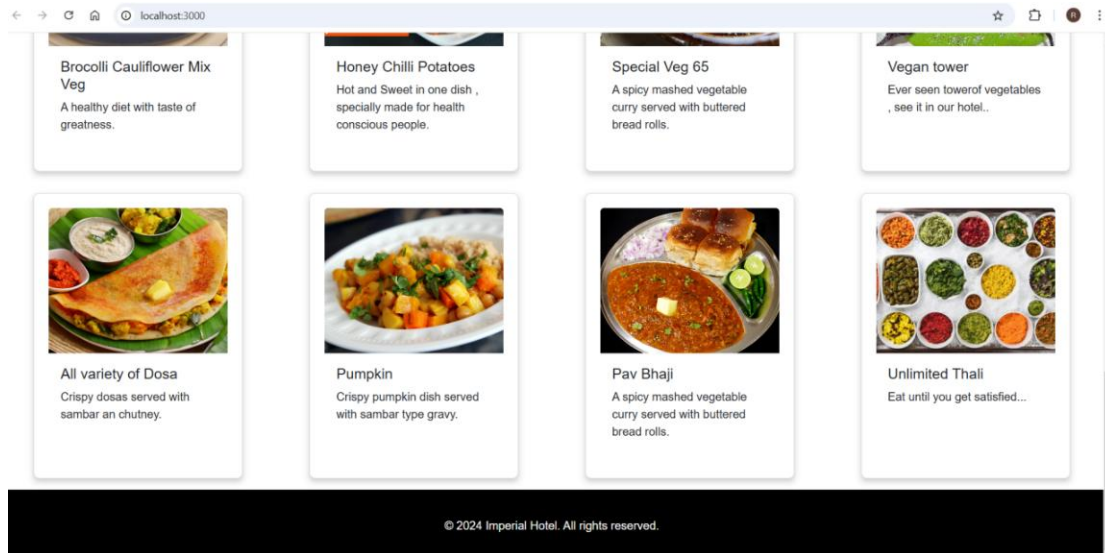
localhost:3000

Brocolli Cauliflower Mix Veg
A healthy diet with taste of greatness.

Honey Chilli Potatoes
Hot and Sweet in one dish , specially made for health conscious people.

Special Veg 65
A spicy mashed vegetable curry served with buttered bread rolls.

Vegan tower
Ever seen towerof vegetables , see it in our hotel..

All variety of Dosa
Crispy dosas served with sambar an chutney.

Pumpkin
Crispy pumpkin dish served with sambar type gravy.

Pav Bhaji
A spicy mashed vegetable curry served with buttered bread rolls.

Unlimited Thali
Eat until you get satisfied...

© 2024 Imperial Hotel. All rights reserved.